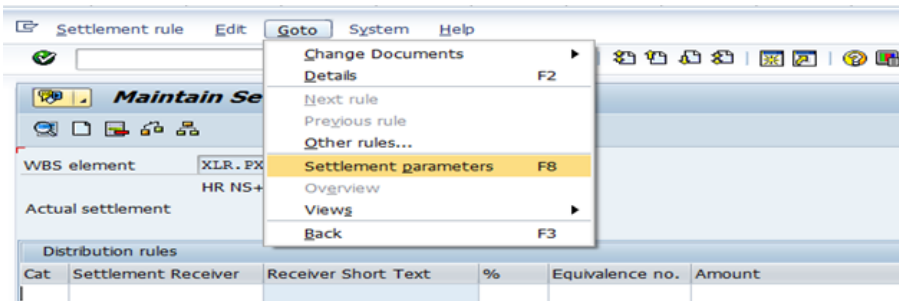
Settlement rule Edit Goto System Help

Maintain Se

Change Documents
Details F2
Next rule
Previous rule
Other rules...
Settlement parameters F8
Overview
Views
Back F3

WBS element XLR.PX
HR NS+
Actual settlement

Distribution rules

| Cat | Settlement Receiver | Receiver Short Text | % | Equivalence no. | Amount |
|---|---|---|---|---|---|
| | | | | | |